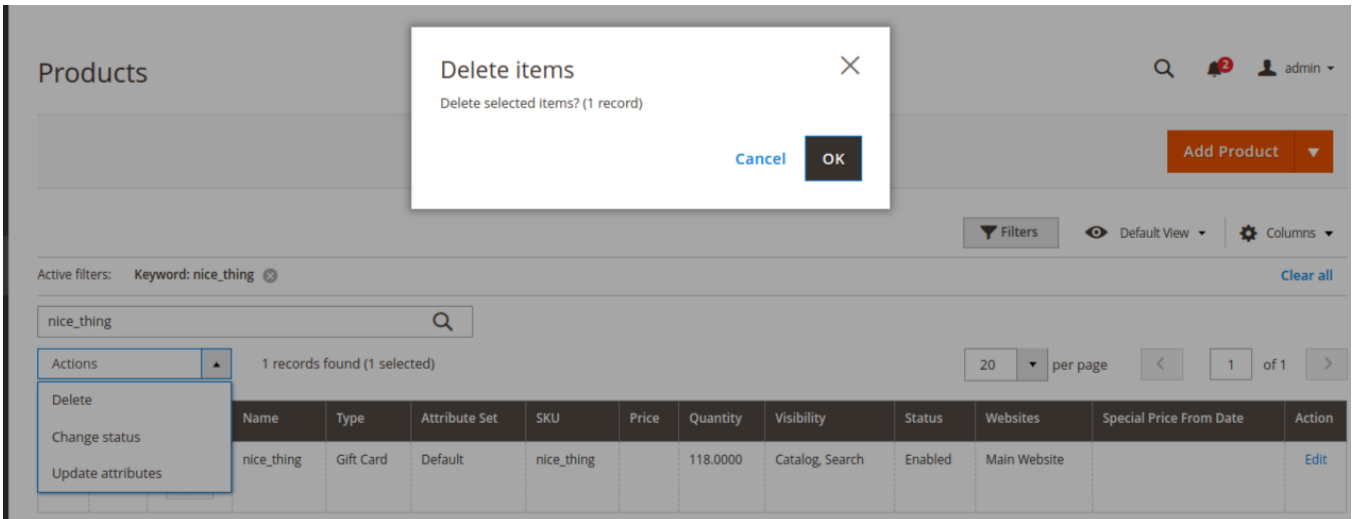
Products

Delete items

Delete selected items? (1 record)

Cancel OK

2 admin

Add Product

Filters Default View Columns

Active filters: Keyword: nice_thing

Clear all

nice_thing

Actions

1 records found (1 selected)

20 per page

1 of 1

Delete

Change status

Update attributes

| Name | Type | Attribute Set | SKU | Price | Quantity | Visibility | Status | Websites | Special Price From Date | Action |
|---|---|---|---|---|---|---|---|---|---|---|
| nice_thing | Gift Card | Default | nice_thing | | 118.0000 | Catalog, Search | Enabled | Main Website | | Edit |